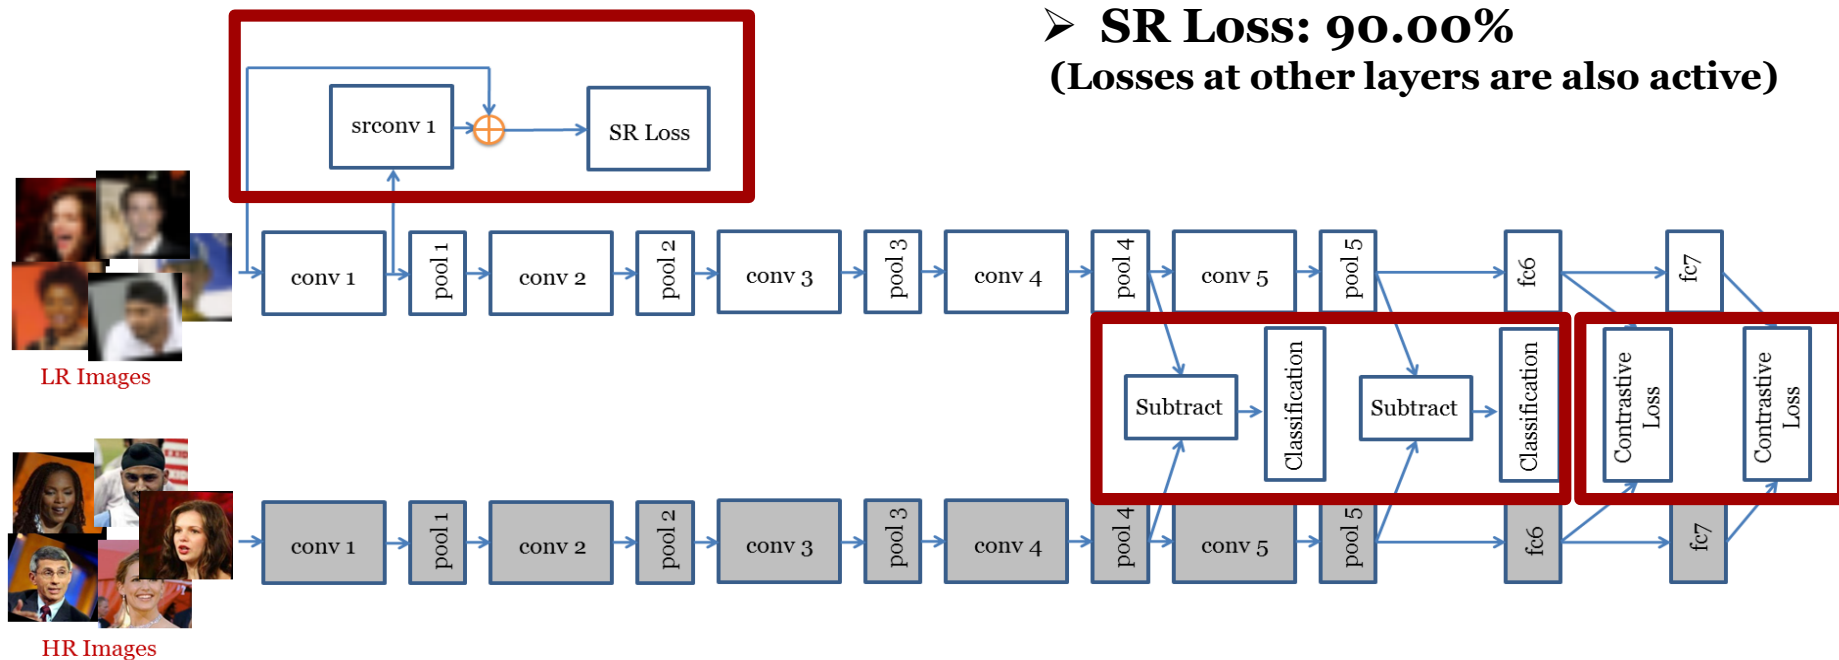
➢ SR Loss: 90.00%
(Losses at other layers are also active)

srconv 1

SR Loss

conv 1 pool 1 conv 2 pool 2 conv 3 pool 3 conv 4 pool 4 conv 5 pool 5 fc6 fc7

LR Images

Subtract Classification Subtract Classification

Contrastive Loss Contrastive Loss

conv 1 pool 1 conv 2 pool 2 conv 3 pool 3 conv 4 pool 4 conv 5 pool 5 fc6 fc7

HR Images